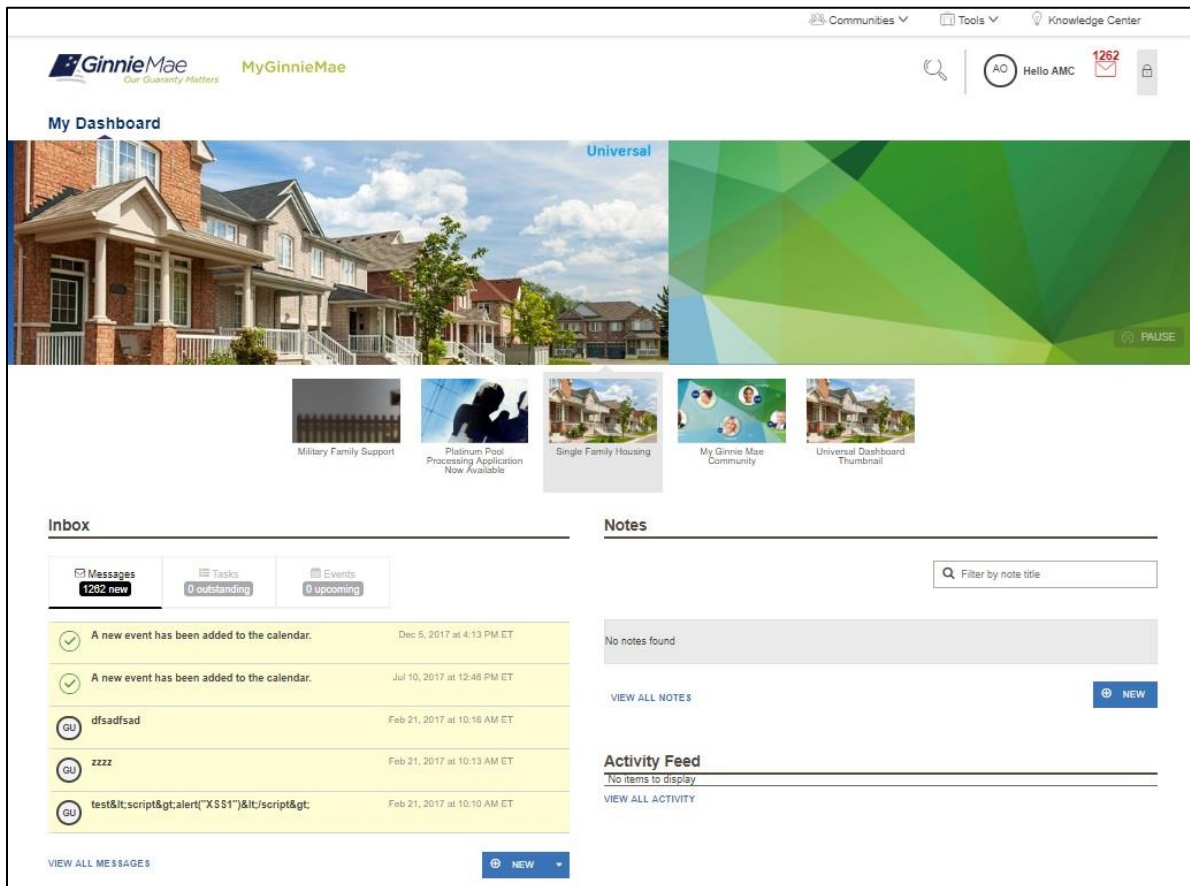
Communities ∨ Tools ∨ Knowledge Center

Ginnie Mae
Our Guaranty Matters

MyGinnieMae

AO Hello AMC 1262

My Dashboard

Universal

PAUSE

Military Family Support

Platinum Pool Processing Application Now Available

Single Family Housing

My Ginnie Mae Community

Universal Dashboard Thumbnail

Inbox

Messages
1262 new

Tasks
0 outstanding

Events
0 upcoming

A new event has been added to the calendar. Dec 5, 2017 at 4:13 PM ET

A new event has been added to the calendar. Jul 10, 2017 at 12:46 PM ET

GU dfsadfsad Feb 21, 2017 at 10:16 AM ET

GU zzzz Feb 21, 2017 at 10:13 AM ET

GU test&lt;script&gt;alert("XSS1")&lt;/script&gt; Feb 21, 2017 at 10:10 AM ET

VIEW ALL MESSAGES

NEW

Notes

Filter by note title

No notes found

VIEW ALL NOTES

NEW

Activity Feed

No items to display

VIEW ALL ACTIVITY